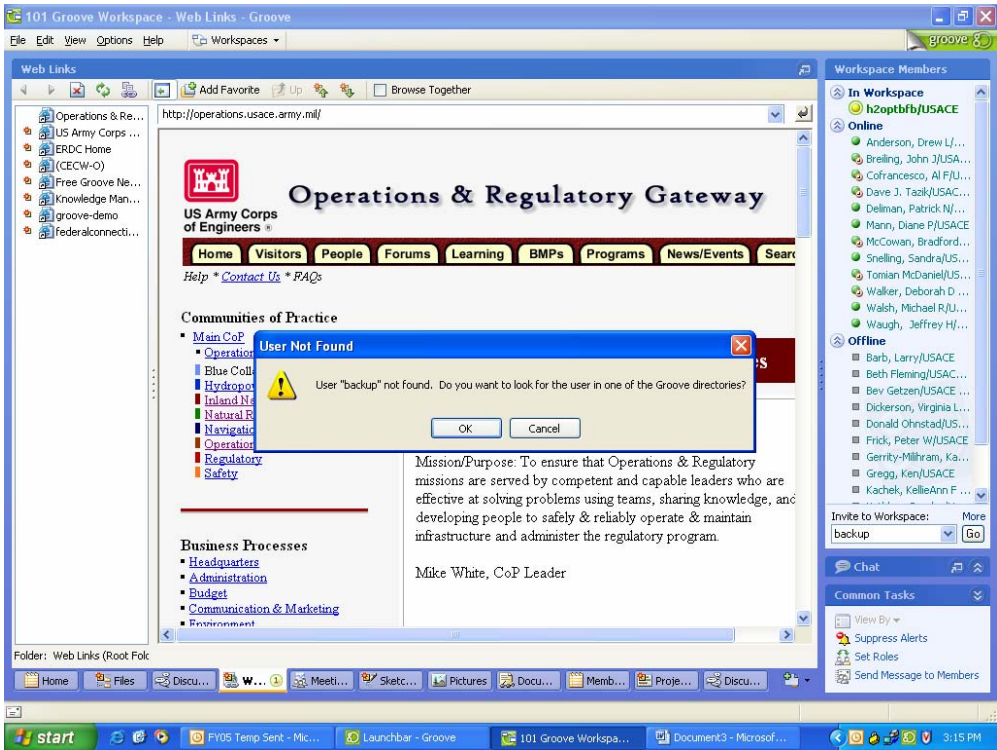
101 Groove Workspace - Web Links - Groove

File Edit View Options Help Workspaces

groove

Web Links

Add Favorite Up Browse Together

Operations & Re...
US Army Corps ...
ERDC Home
(CECW-O)
Free Groove Ne...
Knowledge Man...
groove-demo
federalconnecti...

http://operations.usace.army.mil/

US Army Corps of Engineers

Operations & Regulatory Gateway

Home Visitors People Forums Learning BMPs Programs News/Events Searc

Help * Contact Us * FAQs

Communities of Practice

Main CoP
Operation
Blue Coll
Hydropo
Inland Na
Natural R
Navigatio
Operation
Regulatory
Safety

User Not Found

User "backup" not found. Do you want to look for the user in one of the Groove directories?

OK Cancel

Mission/Purpose: To ensure that Operations & Regulatory missions are served by competent and capable leaders who are effective at solving problems using teams, sharing knowledge, and developing people to safely & reliably operate & maintain infrastructure and administer the regulatory program.

Mike White, CoP Leader

Business Processes
Headquarters
Administration
Budget
Communication & Marketing
Environment

Folder: Web Links (Root Fold

Home Files Discu... W... 1 Meeti... Sketc... Pictures Docu... Memb... Proje... Discu...

Workspace Members

In Workspace
h2optbfb/USACE
Online
Anderson, Drew L/...
Breiling, John J/USA...
Cofrancesco, Al F/U...
Dave J. Tazik/USAC...
Deliman, Patrick N/...
Mann, Diane P/USACE
McCowan, Bradford...
Snelling, Sandra/US...
Tomian McDaniel/US...
Walker, Deborah D ...
Walsh, Michael R/U...
Waugh, Jeffrey H/...
Offline
Barb, Larry/USACE
Beth Fleming/USAC...
Bev Getzen/USACE ...
Dickerson, Virginia L...
Donald Ohnstad/US...
Frick, Peter W/USACE
Gerrity-Milhram, Ka...
Gregg, Ken/USACE
Kachek, KellieAnn F ...

Invite to Workspace: More
backup Go

Chat

Common Tasks
View By
Suppress Alerts
Set Roles
Send Message to Members

start FY05 Temp Sent - Mic... Launchbar - Groove 101 Groove Workspa... Document3 - Microsof... 3:15 PM